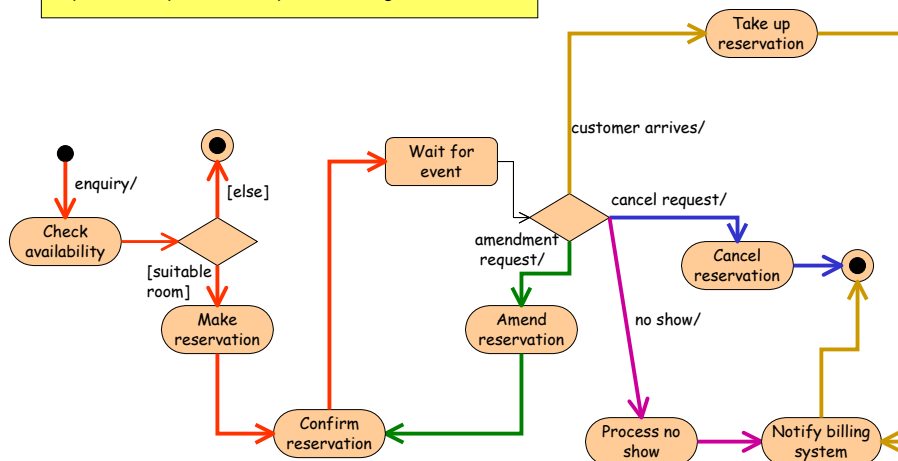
Take up reservation

customer arrives/

enquiry/

[else]

Wait for event

cancel request/

Check availability

amendment request/

Cancel reservation

[suitable room]

Make reservation

Amend reservation

no show/

Confirm reservation

Process no show

Notify billing system